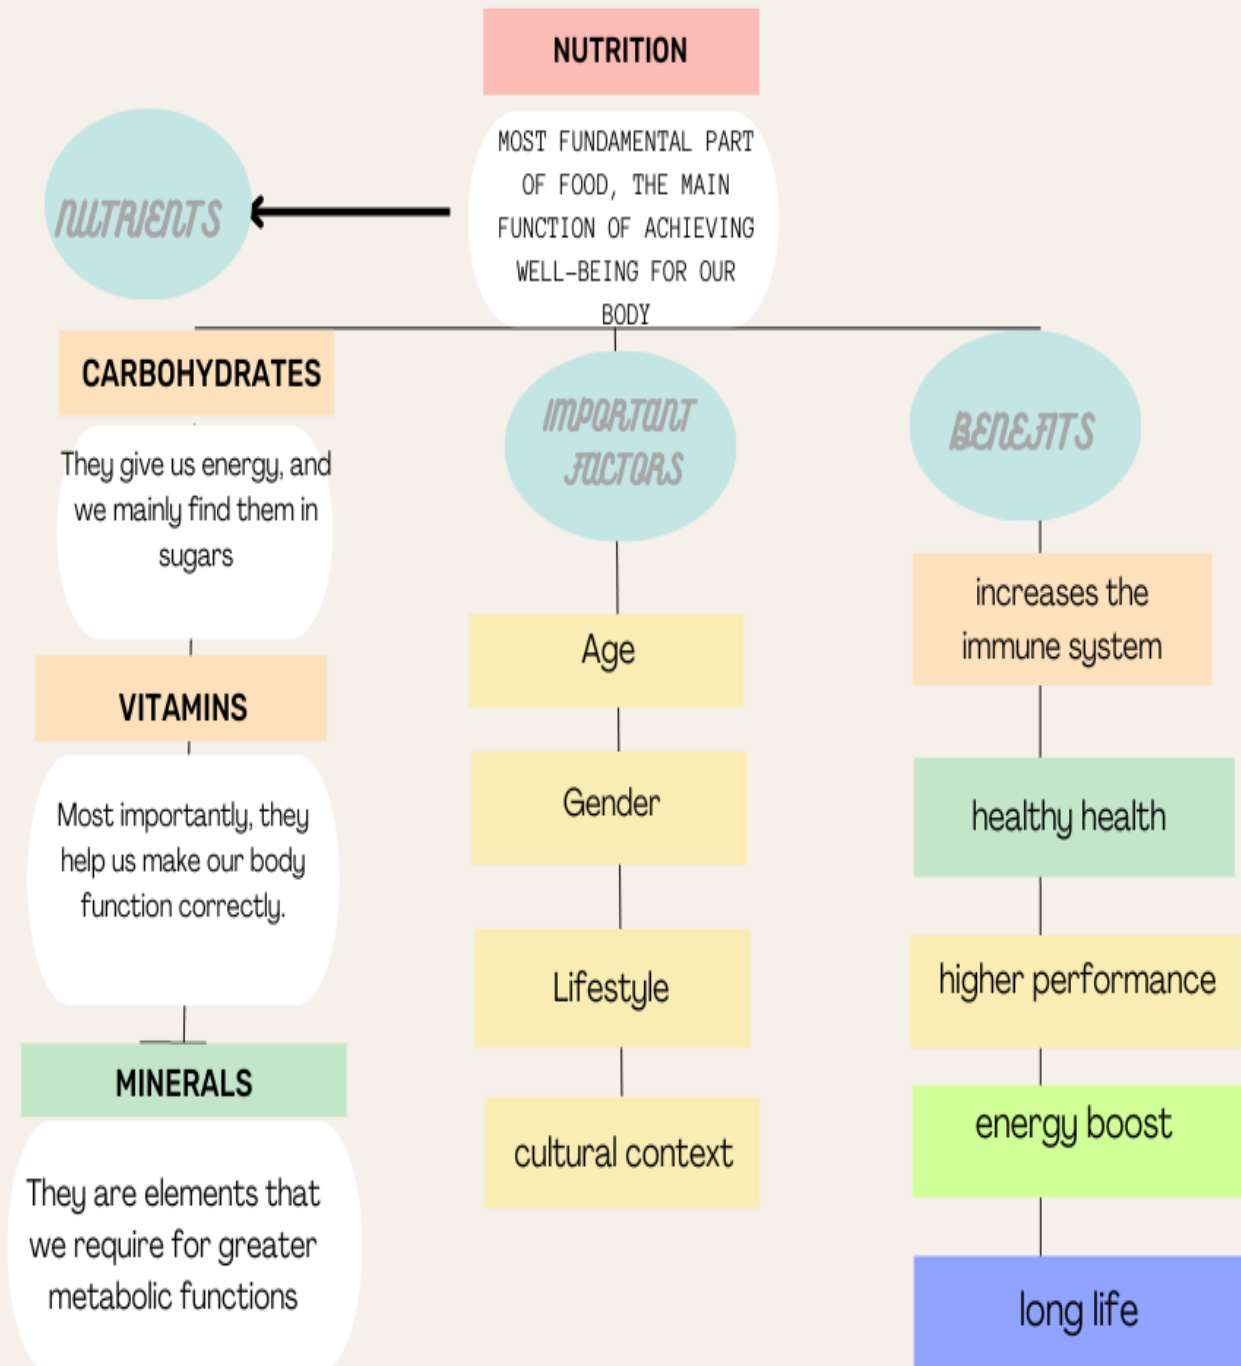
NUTRITION

MOST FUNDAMENTAL PART OF FOOD, THE MAIN FUNCTION OF ACHIEVING WELL-BEING FOR OUR BODY

NUTRIENTS

CARBOHYDRATES

They give us energy, and we mainly find them in sugars

VITAMINS

Most importantly, they help us make our body function correctly.

MINERALS

They are elements that we require for greater metabolic functions

IMPORTANT FACTORS

Age

Gender

Lifestyle

cultural context

BENEFITS

increases the immune system

healthy health

higher performance

energy boost

long life